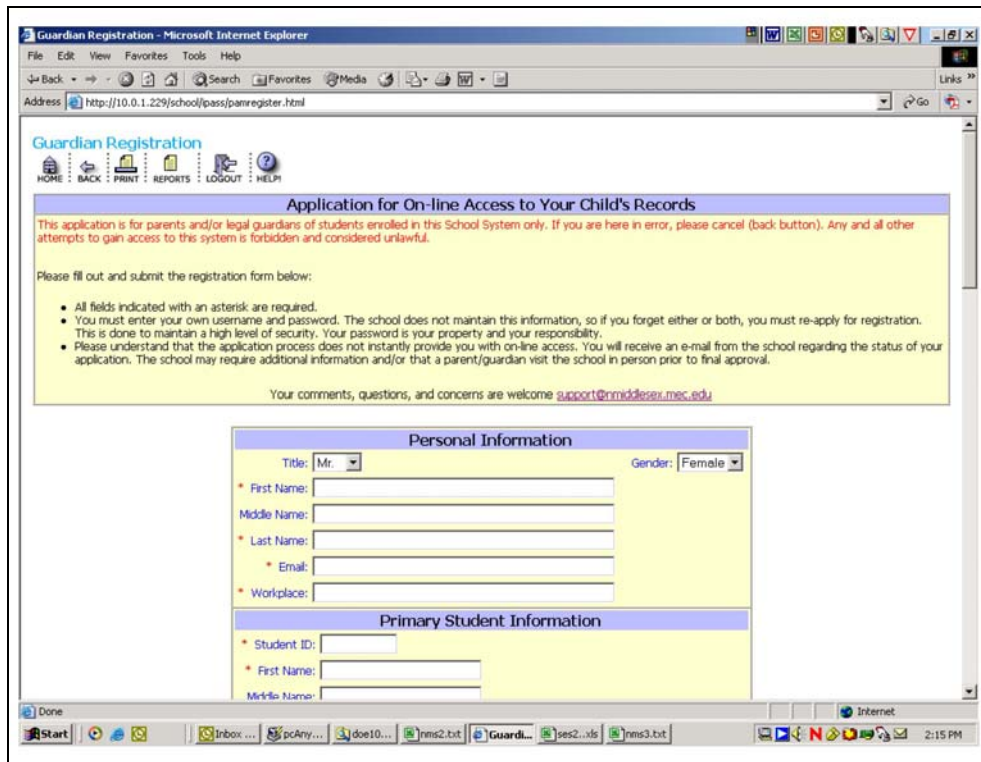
Guardian Registration - Microsoft Internet Explorer

File Edit View Favorites Tools Help

Back Search Favorites Media

Links »

Address http://10.0.1.229/school/ipass/pamregister.html

Go

Guardian Registration

HOME BACK PRINT REPORTS LOGOUT HELP!

Application for On-line Access to Your Child's Records

This application is for parents and/or legal guardians of students enrolled in this School System only. If you are here in error, please cancel (back button). Any and all other attempts to gain access to this system is forbidden and considered unlawful.

Please fill out and submit the registration form below:

- All fields indicated with an asterisk are required.
- You must enter your own username and password. The school does not maintain this information, so if you forget either or both, you must re-apply for registration. This is done to maintain a high level of security. Your password is your property and your responsibility.
- Please understand that the application process does not instantly provide you with on-line access. You will receive an e-mail from the school regarding the status of your application. The school may require additional information and/or that a parent/guardian visit the school in person prior to final approval.

Your comments, questions, and concerns are welcome support@nmiddlesex.mec.edu

Personal Information

Title: Mr.

Gender: Female

* First Name:

Middle Name:

* Last Name:

* Email:

* Workplace:

Primary Student Information

* Student ID:

* First Name:

Middle Name:

Done

Internet

Start

Inbox ...

pcAny...

doe10...

nms2.txt

Guardi...

ses2...xls

nms3.txt

2:15 PM